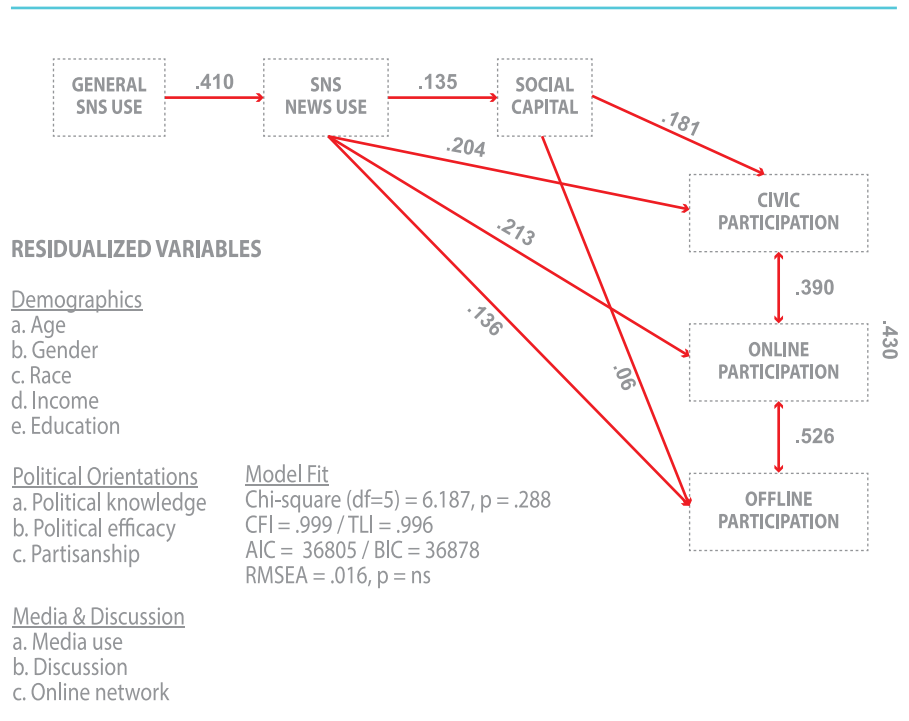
GENERAL SNS USE

.410

SNS NEWS USE

.135

SOCIAL CAPITAL

.181

.204

CIVIC PARTICIPATION

.213

.390

.430

.136

.06

ONLINE PARTICIPATION

.526

OFFLINE PARTICIPATION

RESIDUALIZED VARIABLES

Demographics
a. Age
b. Gender
c. Race
d. Income
e. Education

Political Orientations
a. Political knowledge
b. Political efficacy
c. Partisanship

Model Fit
Chi-square (df=5) = 6.187, p = .288
CFI = .999 / TLI = .996
AIC = 36805 / BIC = 36878
RMSEA = .016, p = ns

Media & Discussion
a. Media use
b. Discussion
c. Online network